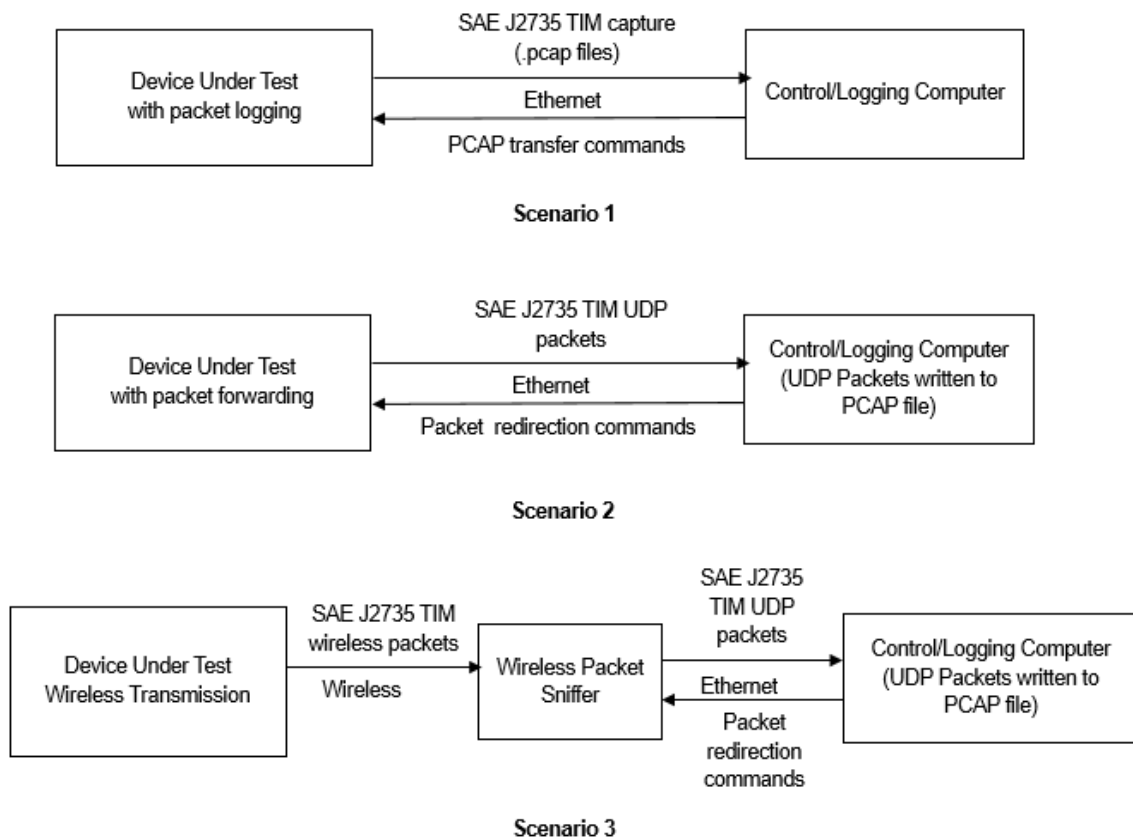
Device Under Test with packet logging

SAE J2735 TIM capture (.pcap files)

Ethernet

PCAP transfer commands

Control/Logging Computer

Scenario 1

Device Under Test with packet forwarding

SAE J2735 TIM UDP packets

Ethernet

Packet redirection commands

Control/Logging Computer (UDP Packets written to PCAP file)

Scenario 2

Device Under Test Wireless Transmission

SAE J2735 TIM wireless packets

Wireless

Wireless Packet Sniffer

SAE J2735 TIM UDP packets

Ethernet

Packet redirection commands

Control/Logging Computer (UDP Packets written to PCAP file)

Scenario 3